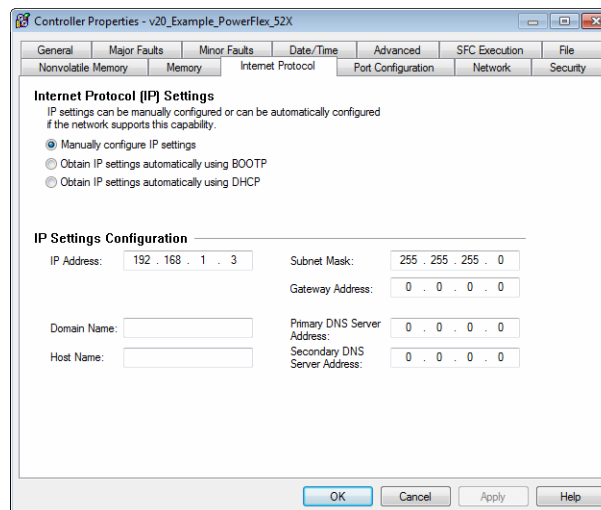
Controller Properties - v20_Example_PowerFlex_52X

General | Major Faults | Minor Faults | Date/Time | Advanced | SFC Execution | File
Nonvolatile Memory | Memory | Internet Protocol | Port Configuration | Network | Security

Internet Protocol (IP) Settings
IP settings can be manually configured or can be automatically configured if the network supports this capability.

Manually configure IP settings
Obtain IP settings automatically using BOOTP
Obtain IP settings automatically using DHCP

IP Settings Configuration

IP Address: 192 . 168 . 1 . 3
Subnet Mask: 255 . 255 . 255 . 0
Gateway Address: 0 . 0 . 0 . 0
Domain Name:
Primary DNS Server Address: 0 . 0 . 0 . 0
Host Name:
Secondary DNS Server Address: 0 . 0 . 0 . 0

OK | Cancel | Apply | Help